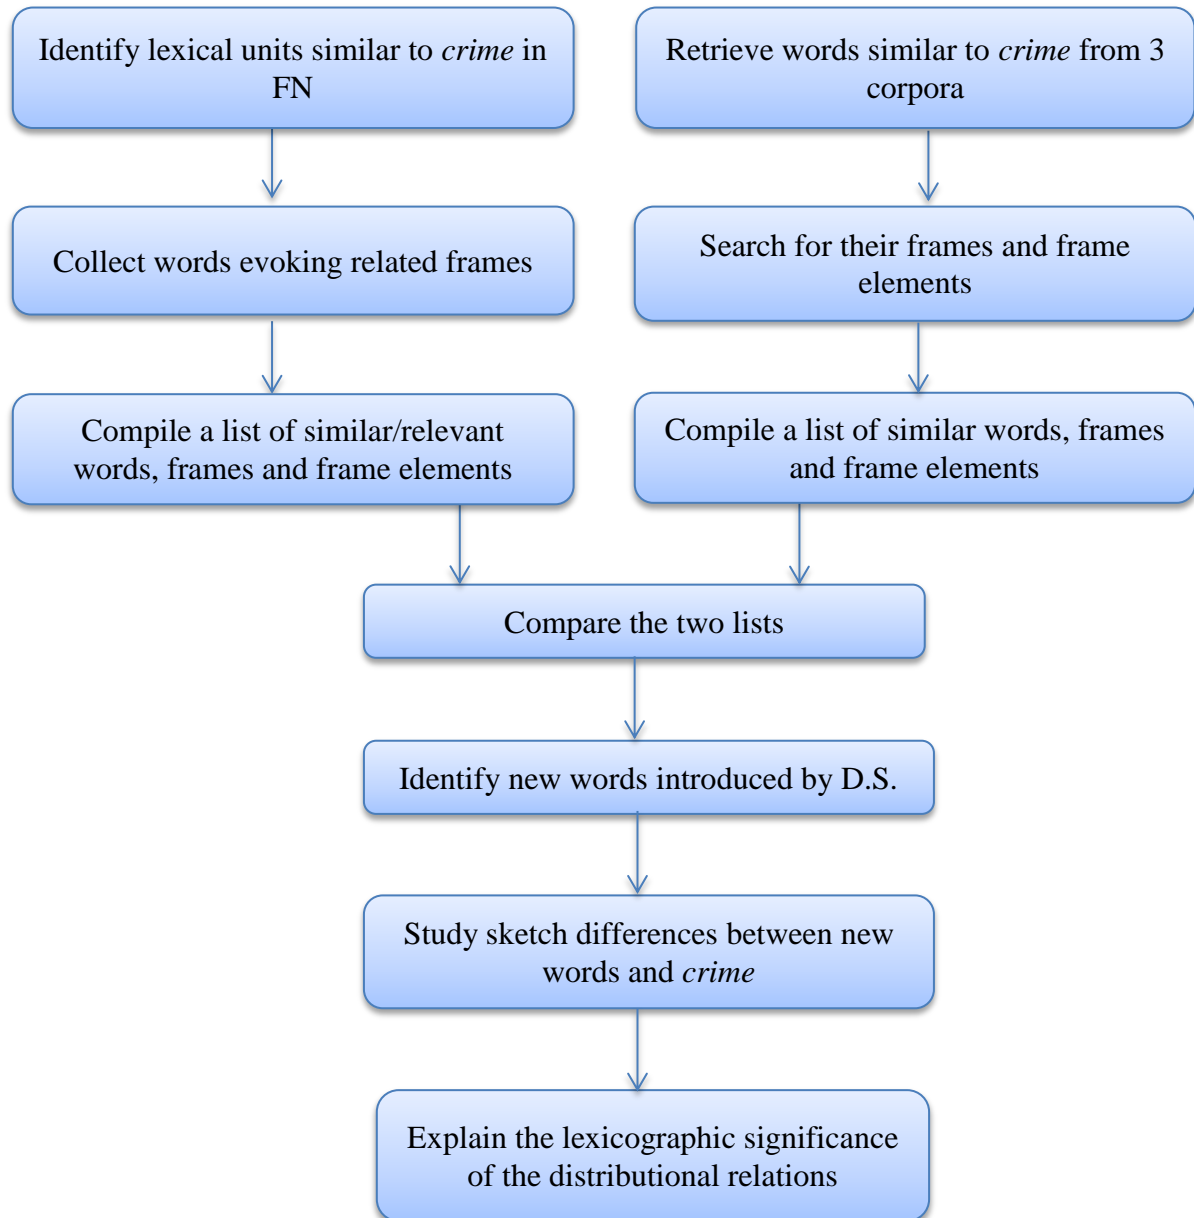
Identify lexical units similar to crime in FN

Collect words evoking related frames

Compile a list of similar/relevant words, frames and frame elements

Retrieve words similar to crime from 3 corpora

Search for their frames and frame elements

Compile a list of similar words, frames and frame elements

Compare the two lists

Identify new words introduced by D.S.

Study sketch differences between new words and crime

Explain the lexicographic significance of the distributional relations